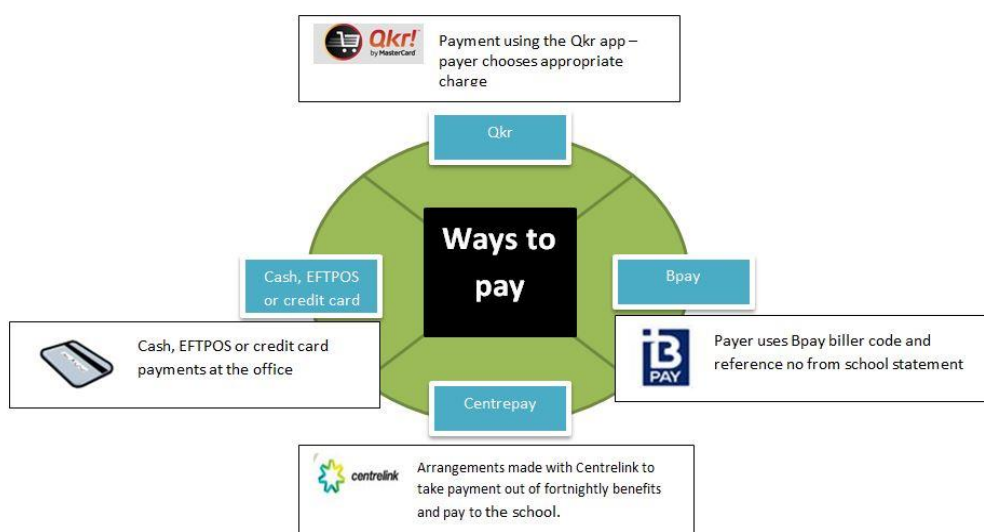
Qkr! by MasterCard

Payment using the Qkr app – payer chooses appropriate charge

Qkr

Ways to pay

Cash, EFTPOS or credit card

Bpay

Cash, EFTPOS or credit card payments at the office

B PAY

Payer uses Bpay biller code and reference no from school statement

Centrepay

centrelink

Arrangements made with Centrelink to take payment out of fortnightly benefits and pay to the school.